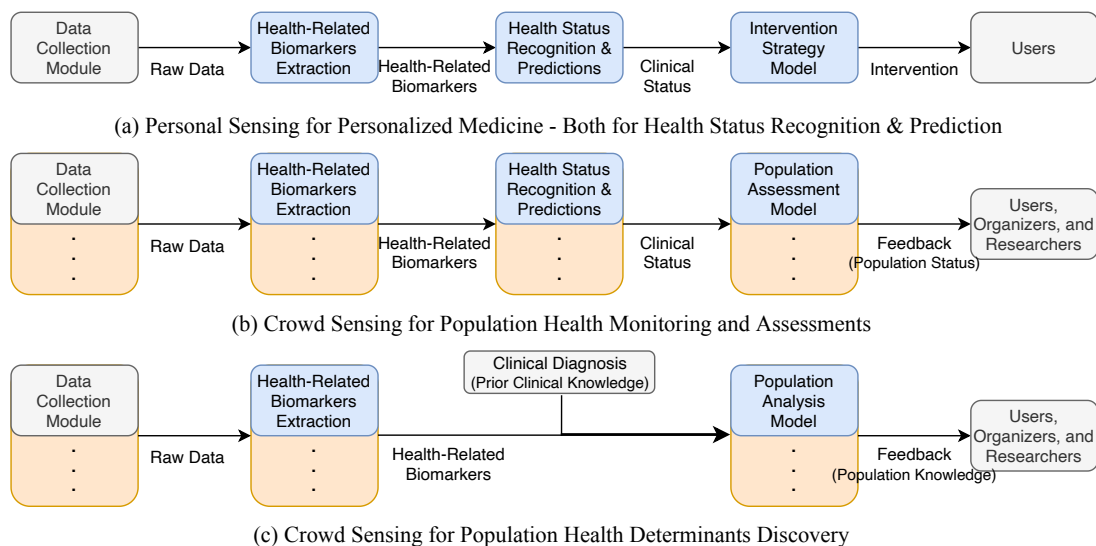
Data Collection Module

Raw Data

Health-Related Biomarkers Extraction

Health-Related Biomarkers

Health Status Recognition & Predictions

Clinical Status

Intervention Strategy Model

Intervention

Users

(a) Personal Sensing for Personalized Medicine - Both for Health Status Recognition & Prediction

Data Collection Module

Raw Data

Health-Related Biomarkers Extraction

Health-Related Biomarkers

Health Status Recognition & Predictions

Clinical Status

Population Assessment Model

Feedback (Population Status)

Users, Organizers, and Researchers

(b) Crowd Sensing for Population Health Monitoring and Assessments

Data Collection Module

Raw Data

Health-Related Biomarkers Extraction

Health-Related Biomarkers

Clinical Diagnosis (Prior Clinical Knowledge)

Population Analysis Model

Feedback (Population Knowledge)

Users, Organizers, and Researchers

(c) Crowd Sensing for Population Health Determinants Discovery